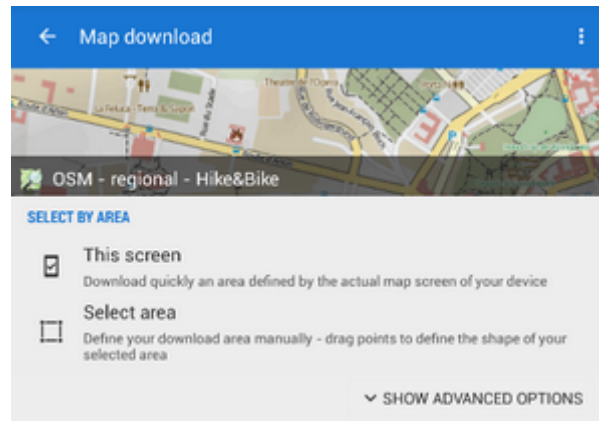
Map download

La Feluca | Terra & Sapori

Theatre de l'Opera

OSM - regional - Hike&Bike

SELECT BY AREA

This screen

Download quickly an area defined by the actual map screen of your device

Select area

Define your download area manually - drag points to define the shape of your selected area

SHOW ADVANCED OPTIONS